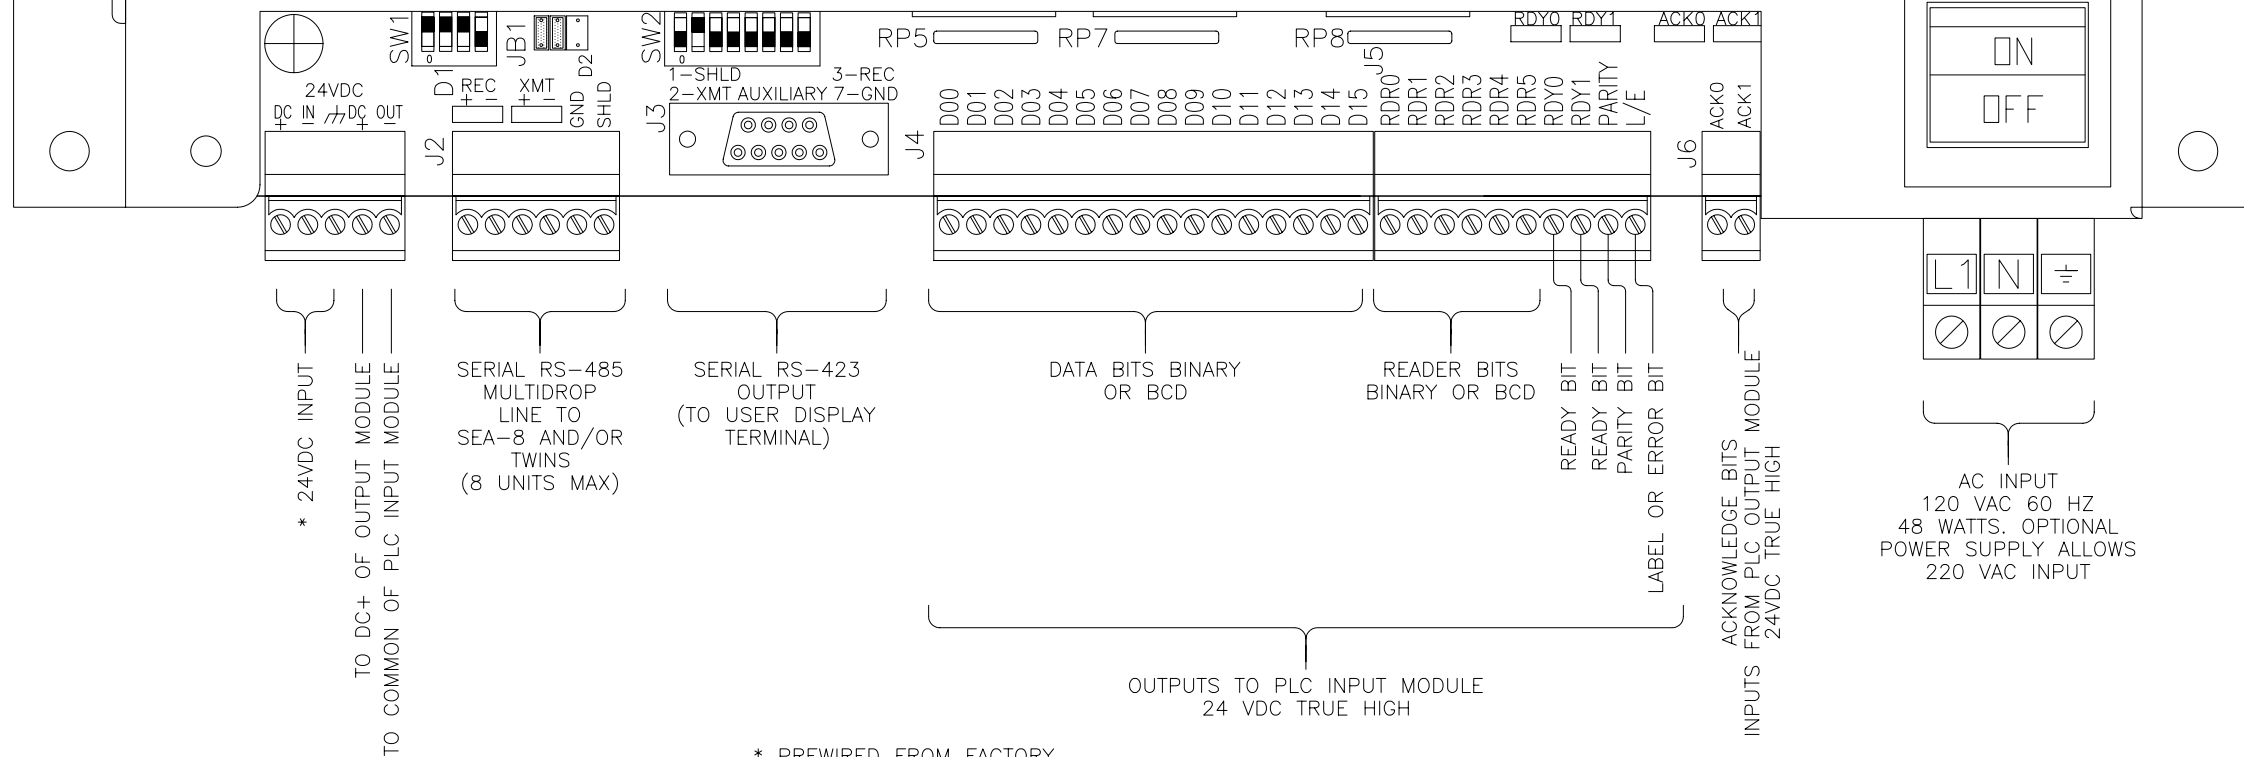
SW1 JB1 D1 D2 SW2 RP5 RP7 RP8 J5 RDY0 RDY1 ACK0 ACK1

ON
OFF

24VDC
DC + IN − DC + OUT −

REC + − XMT + − GND SHLD

J2

1−SHLD 3−REC
2−XMT AUXILIARY 7−GND

J3

J4

D00 D01 D02 D03 D04 D05 D06 D07 D08 D09 D10 D11 D12 D13 D14 D15 RDR0 RDR1 RDR2 RDR3 RDR4 RDR5 RDY0 RDY1 PARITY L/E

J6 ACK0 ACK1

L1 N ⏚

* 24VDC INPUT

TO DC+ OF OUTPUT MODULE

TO COMMON OF PLC INPUT MODULE

SERIAL RS−485 MULTIDROP LINE TO SEA−8 AND/OR TWINS (8 UNITS MAX)

SERIAL RS−423 OUTPUT (TO USER DISPLAY TERMINAL)

DATA BITS BINARY OR BCD

READER BITS BINARY OR BCD

READY BIT

READY BIT

PARITY BIT

LABEL OR ERROR BIT

ACKNOWLEDGE BITS INPUTS FROM PLC OUTPUT MODULE 24VDC TRUE HIGH

AC INPUT
120 VAC 60 HZ
48 WATTS. OPTIONAL POWER SUPPLY ALLOWS 220 VAC INPUT

OUTPUTS TO PLC INPUT MODULE
24 VDC TRUE HIGH

* PREWIRED FROM FACTORY